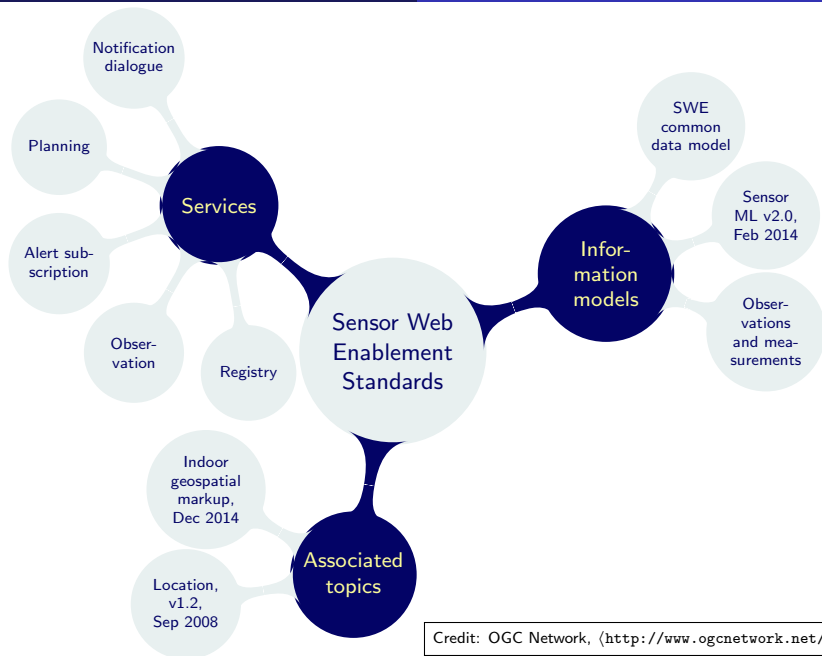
Notification dialogue

Planning

Services

Alert subscription

Observation

Registry

Sensor Web Enablement Standards

SWE common data model

Sensor ML v2.0, Feb 2014

Information models

Observations and measurements

Indoor geospatial markup, Dec 2014

Associated topics

Location, v1.2, Sep 2008

Credit: OGC Network, ⟨http://www.ogcnetwork.net/